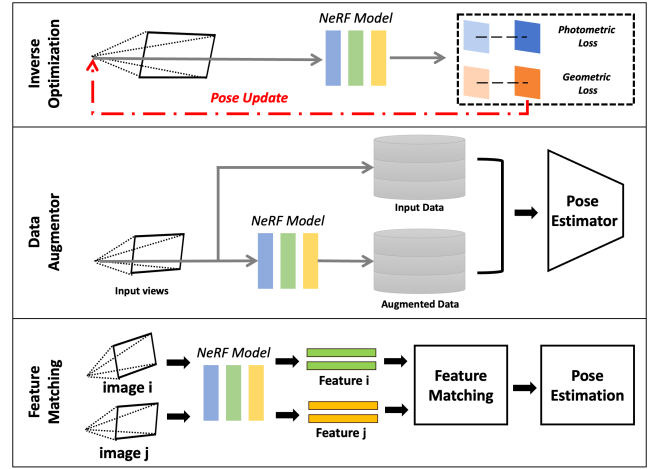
Inverse Optimization

NeRF Model

Photometric Loss

Geometric Loss

Pose Update

Data Augmentor

Input Data

NeRF Model

Pose Estimator

Input views

Augmented Data

Feature Matching

NeRF Model

image i

Feature i

Feature Matching

Pose Estimation

image j

Feature j